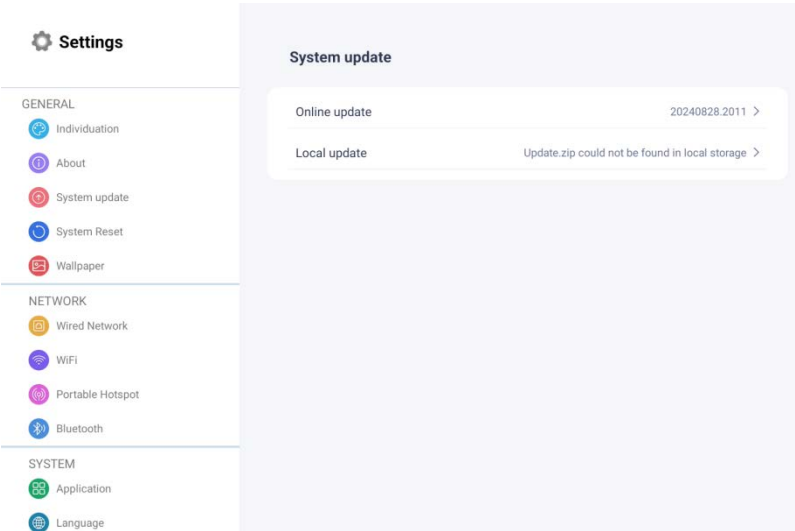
Settings

GENERAL
Individuation
About
System update
System Reset
Wallpaper

NETWORK
Wired Network
WiFi
Portable Hotspot
Bluetooth

SYSTEM
Application
Language

System update

Online update 20240828.2011 >

Local update Update.zip could not be found in local storage >